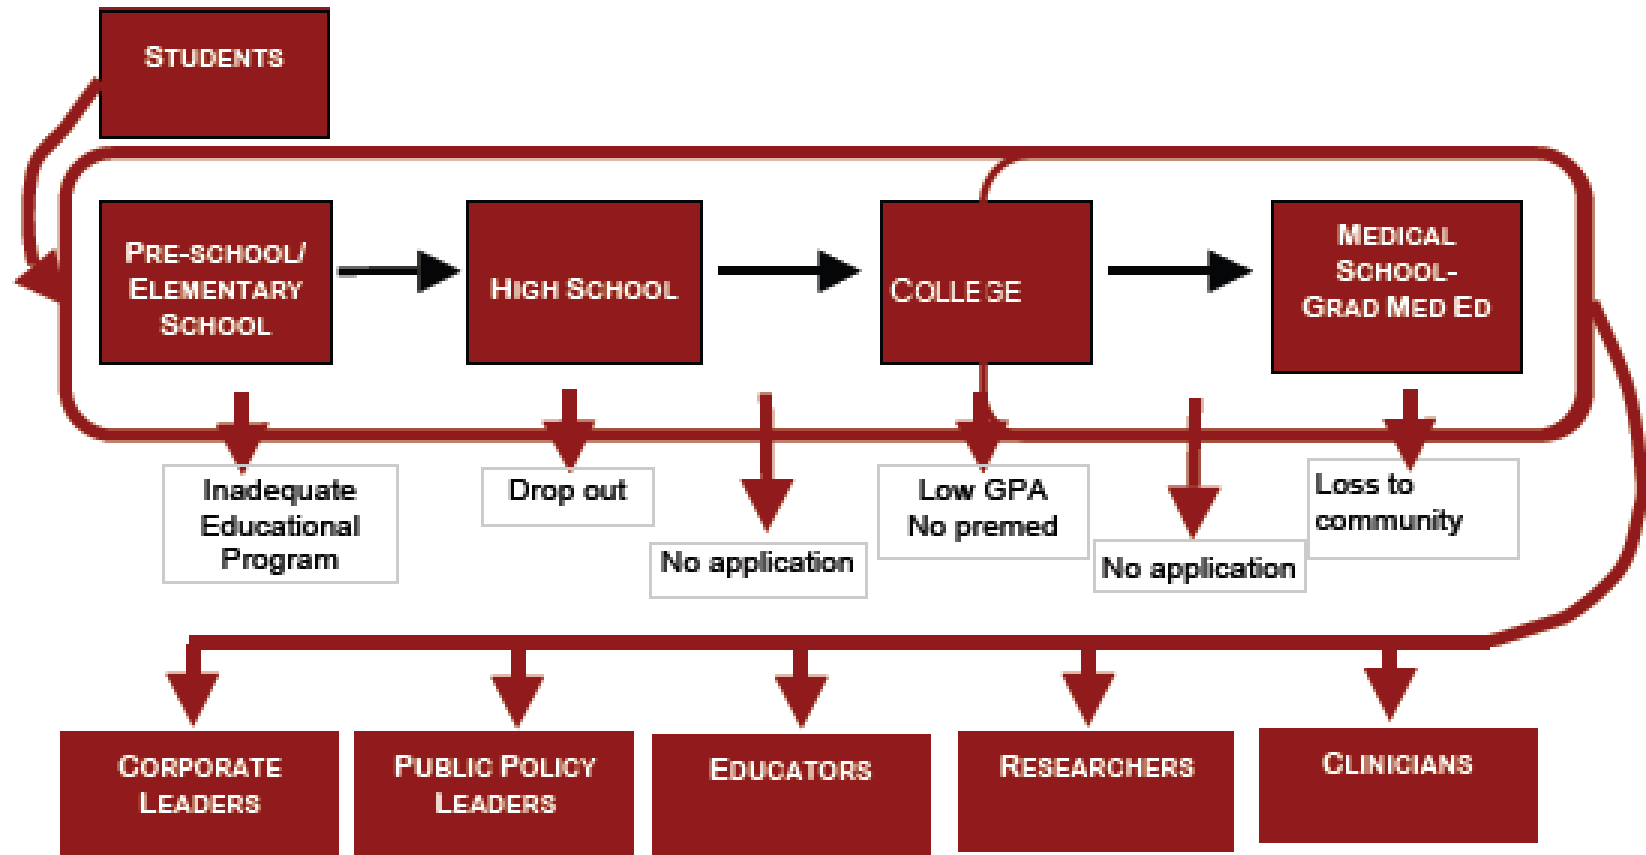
STUDENTS

PRE-SCHOOL/ ELEMENTARY SCHOOL

HIGH SCHOOL

COLLEGE

MEDICAL SCHOOL- GRAD MED ED

Inadequate Educational Program

Drop out

No application

Low GPA
No premed

No application

Loss to community

CORPORATE LEADERS

PUBLIC POLICY LEADERS

EDUCATORS

RESEARCHERS

CLINICIANS